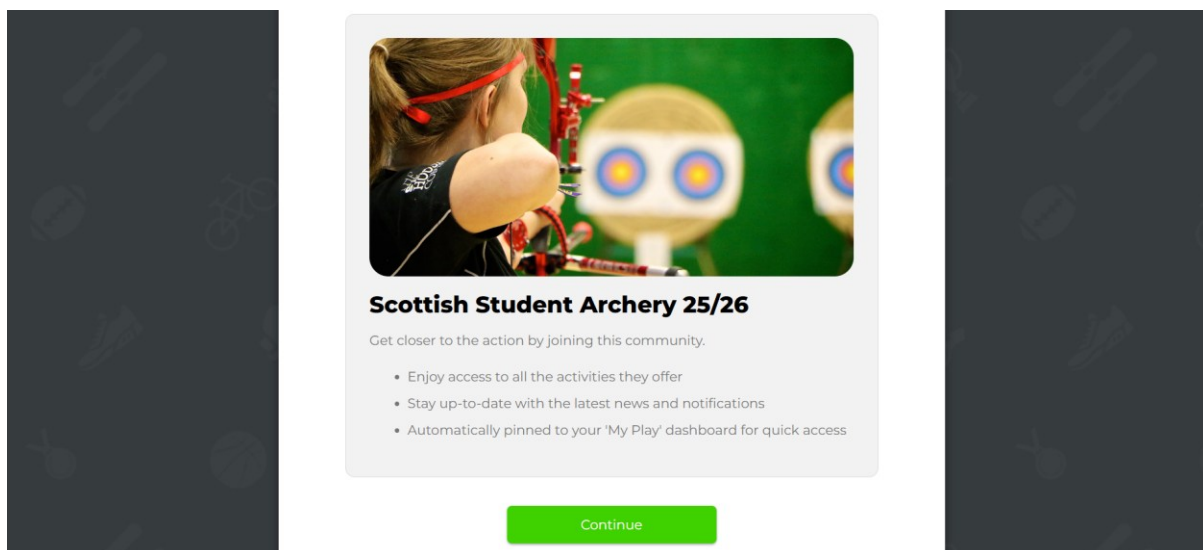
Scottish Student Archery 25/26

Get closer to the action by joining this community.

- Enjoy access to all the activities they offer
- Stay up-to-date with the latest news and notifications
- Automatically pinned to your 'My Play' dashboard for quick access

Continue